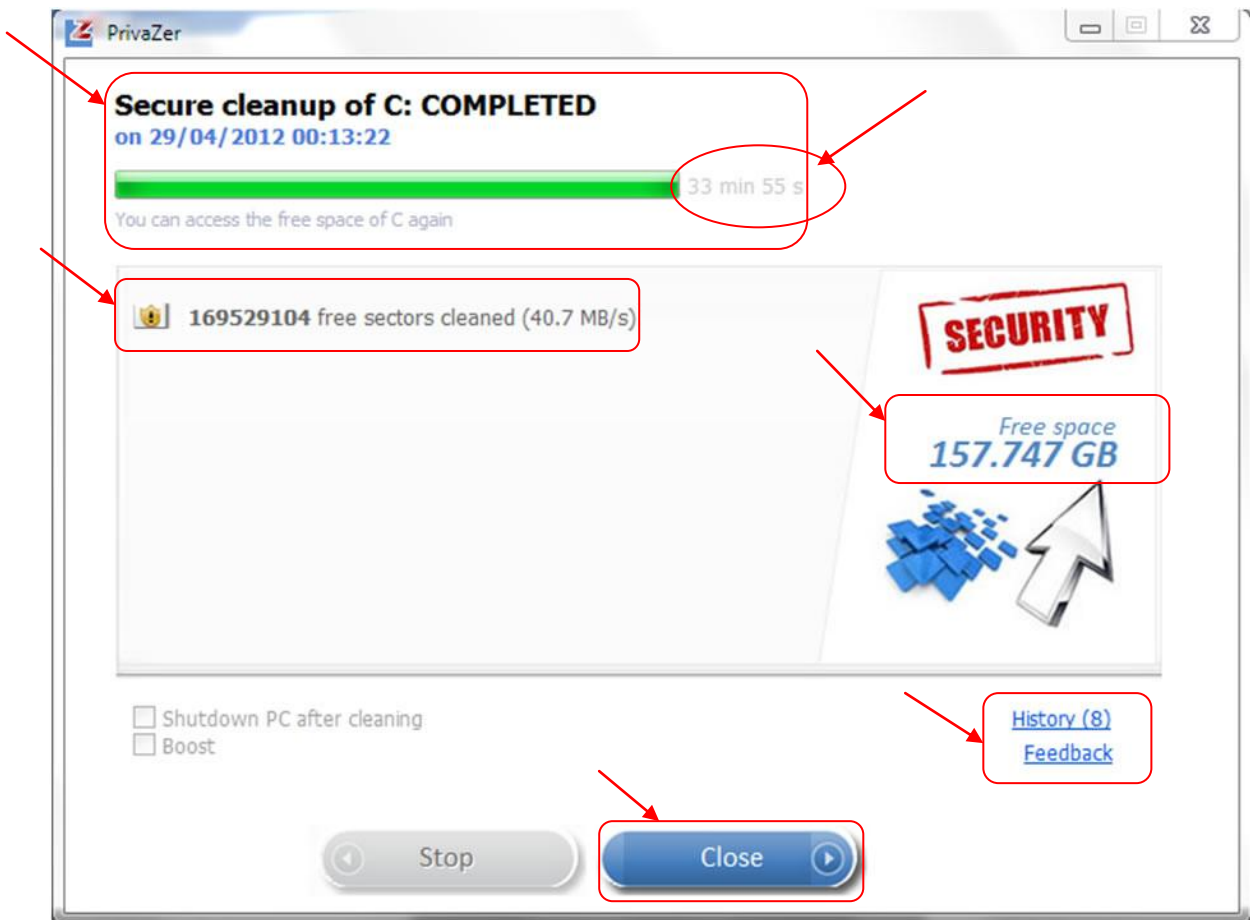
PrivaZer

Secure cleanup of C: COMPLETED
on 29/04/2012 00:13:22

33 min 55 s

You can access the free space of C again

169529104 free sectors cleaned (40.7 MB/s)

SECURITY

Free space
157.747 GB

Shutdown PC after cleaning
Boost

History (8)
Feedback

Stop

Close